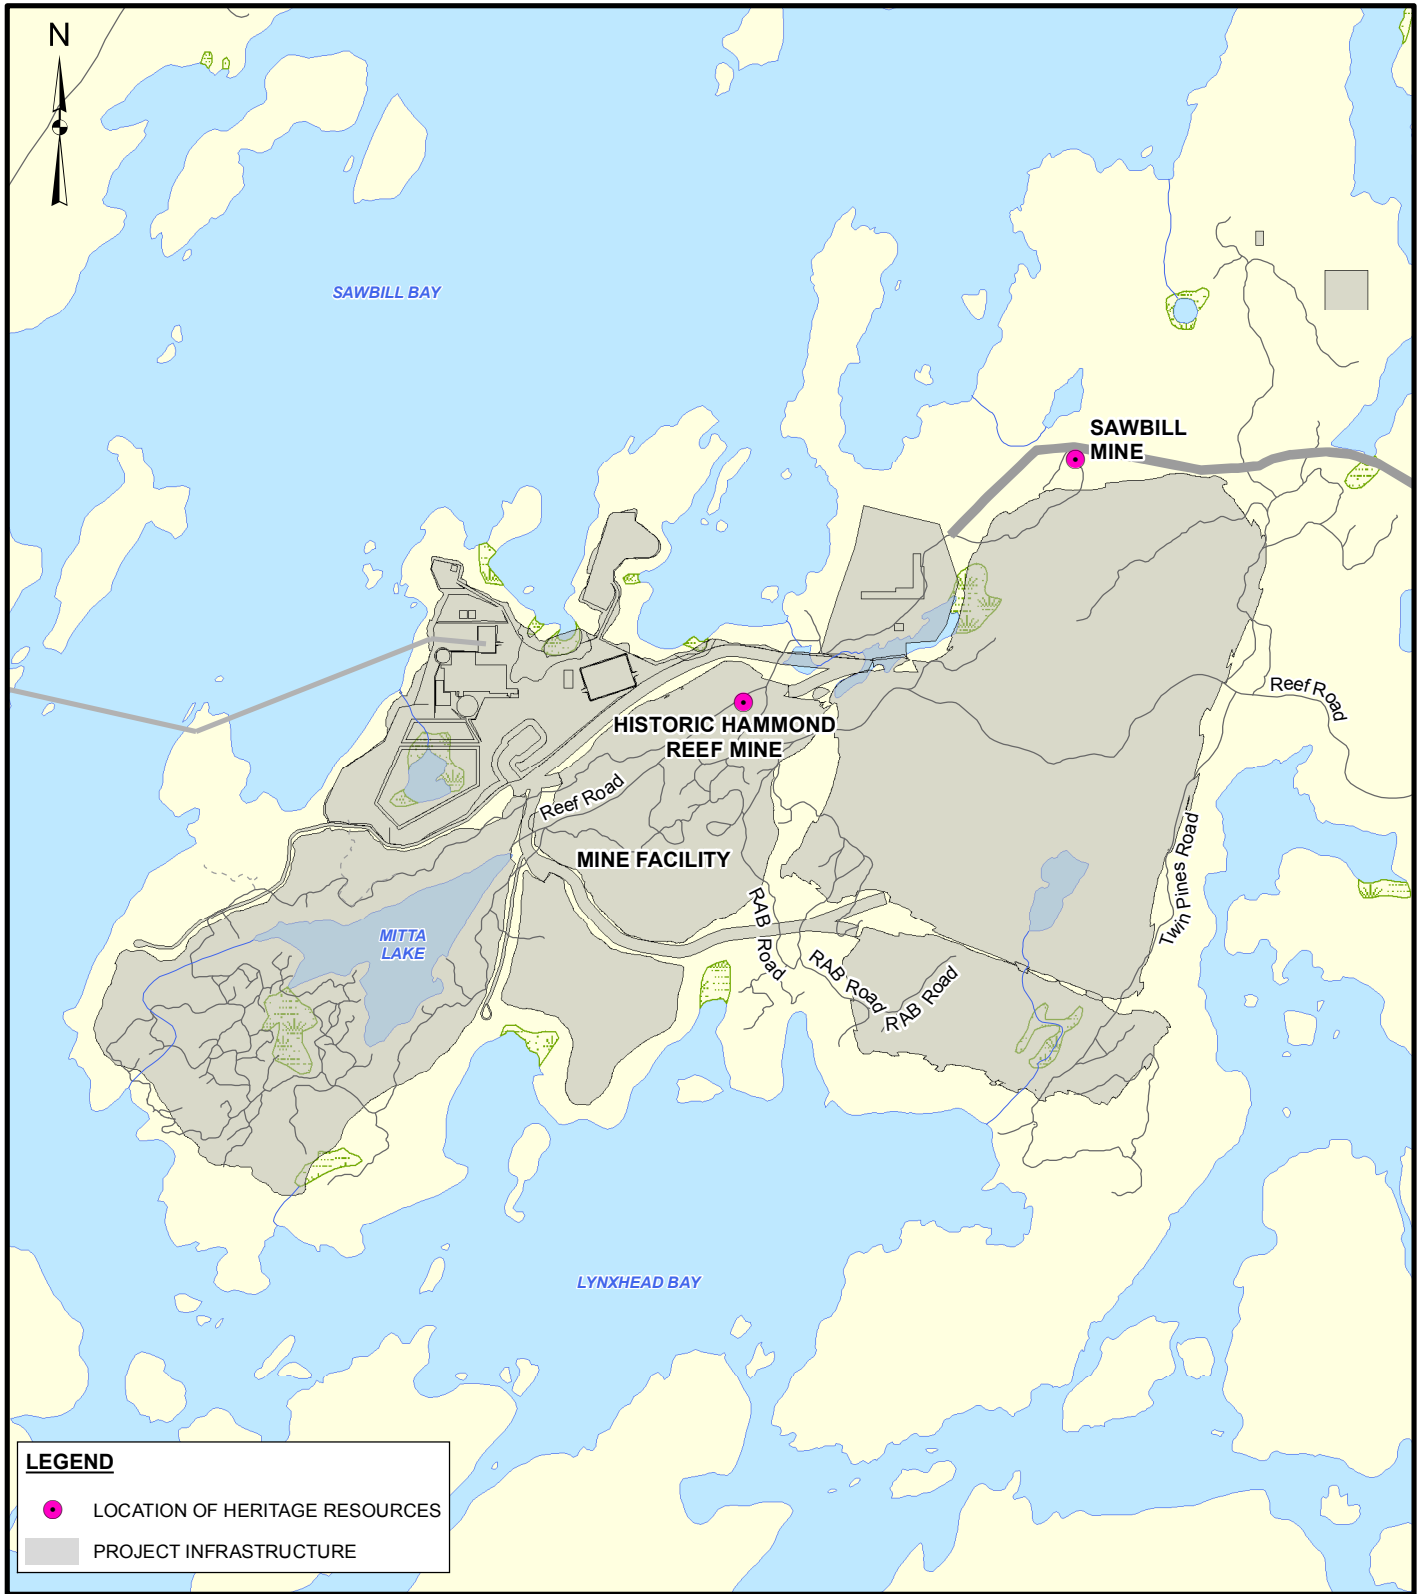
N

SAWBILL BAY

SAWBILL MINE

Reef Road

HISTORIC HAMMOND REEF MINE

Reef Road

MINE FACILITY

Twin Pines Road

MITTA LAKE

RAB Road

RAB Road

RAB Road

LYNXHEAD BAY

LEGEND

LOCATION OF HERITAGE RESOURCES

PROJECT INFRASTRUCTURE